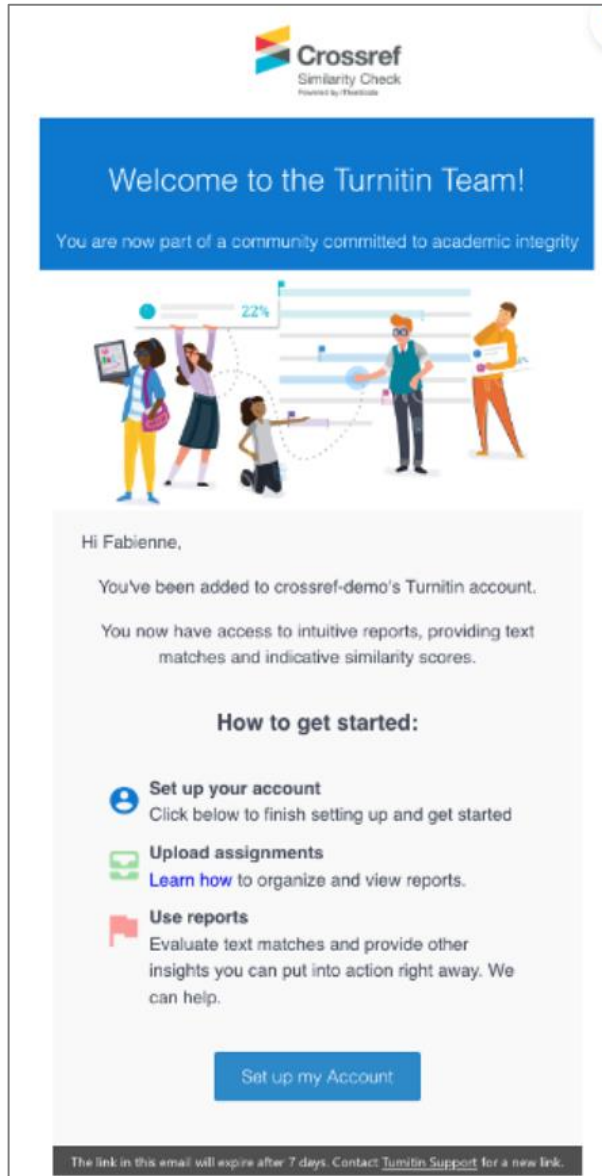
Crossref
Similarity Check
Powered by iThenticate

Welcome to the Turnitin Team!

You are now part of a community committed to academic integrity

22%

Hi Fabienne,

You've been added to crossref-demo's Turnitin account.

You now have access to intuitive reports, providing text matches and indicative similarity scores.

How to get started:

Set up your account
Click below to finish setting up and get started

Upload assignments
Learn how to organize and view reports.

Use reports
Evaluate text matches and provide other insights you can put into action right away. We can help.

Set up my Account

The link in this email will expire after 7 days. Contact Turnitin Support for a new link.